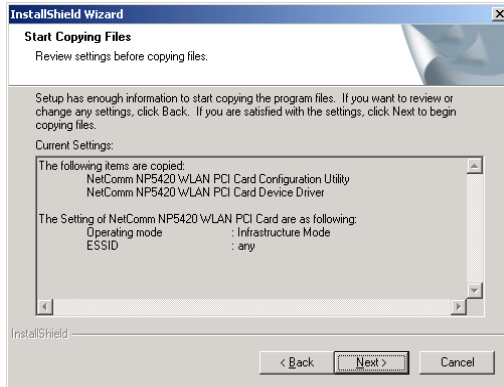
InstallShield Wizard

Start Copying Files

Review settings before copying files.

Setup has enough information to start copying the program files. If you want to review or change any settings, click Back. If you are satisfied with the settings, click Next to begin copying files.

Current Settings:

The following items are copied:
NetComm NP5420 WLAN PCI Card Configuration Utility
NetComm NP5420 WLAN PCI Card Device Driver

The Setting of NetComm NP5420 WLAN PCI Card are as following:
Operating mode : Infrastructure Mode
ESSID : any

InstallShield

< Back Next > Cancel